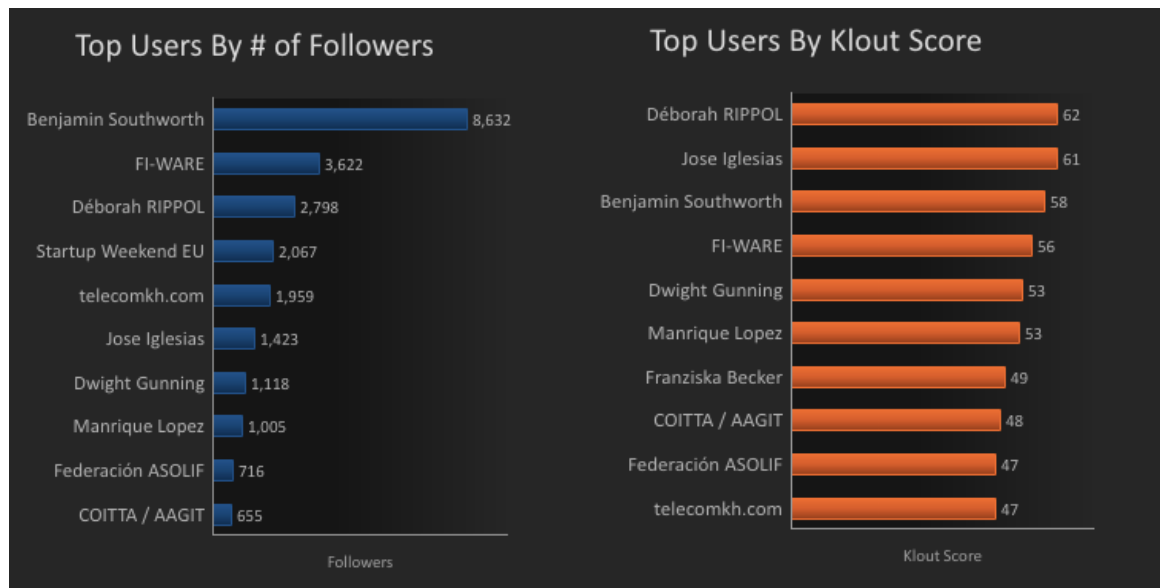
Top Users By # of Followers

| User | Followers |
|---|---|
| Benjamin Southworth | 8,632 |
| FI-WARE | 3,622 |
| Déborah RIPPOL | 2,798 |
| Startup Weekend EU | 2,067 |
| telecomkh.com | 1,959 |
| Jose Iglesias | 1,423 |
| Dwight Gunning | 1,118 |
| Manrique Lopez | 1,005 |
| Federación ASOLIF | 716 |
| COITTA / AAGIT | 655 |

Followers

Top Users By Klout Score

| User | Klout Score |
|---|---|
| Déborah RIPPOL | 62 |
| Jose Iglesias | 61 |
| Benjamin Southworth | 58 |
| FI-WARE | 56 |
| Dwight Gunning | 53 |
| Manrique Lopez | 53 |
| Franziska Becker | 49 |
| COITTA / AAGIT | 48 |
| Federación ASOLIF | 47 |
| telecomkh.com | 47 |

Klout Score